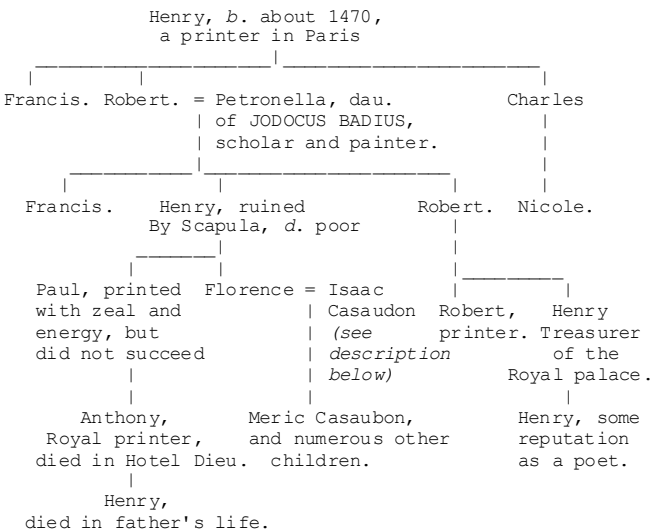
Henry, *b.* about 1470, a printer in Paris

Francis. Robert. = Petronella, dau. of JODOCUS BADIUS, scholar and painter.

Charles

Francis. Henry, ruined By Scapula, *d.* poor

Robert.

Nicole.

Paul, printed with zeal and energy, but did not succeed

Florence = Isaac Casaudon *(see description below)*

Robert, printer.

Henry Treasurer of the Royal palace.

Anthony, Royal printer, died in Hotel Dieu.

Meric Casaubon, and numerous other children.

Henry, some reputation as a poet.

Henry, died in father's life.